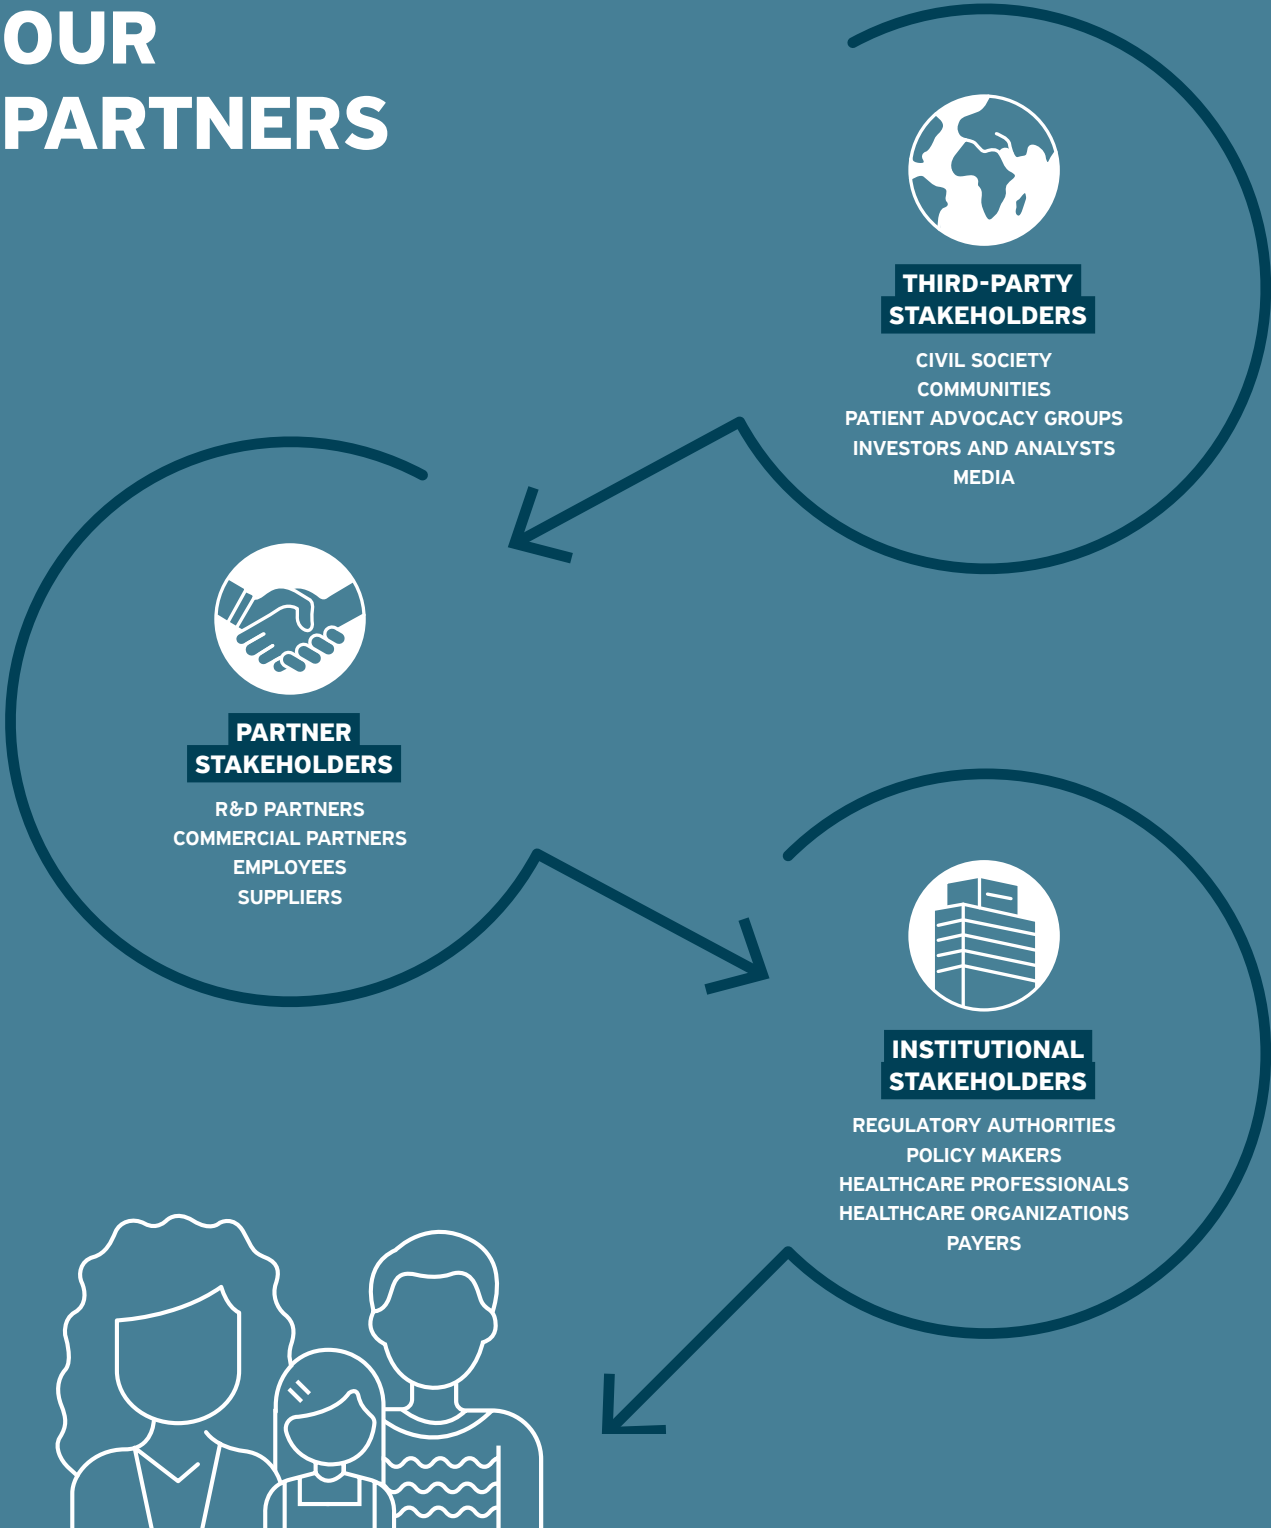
OUR PARTNERS

THIRD-PARTY STAKEHOLDERS

CIVIL SOCIETY
COMMUNITIES
PATIENT ADVOCACY GROUPS
INVESTORS AND ANALYSTS
MEDIA

PARTNER STAKEHOLDERS

R&D PARTNERS
COMMERCIAL PARTNERS
EMPLOYEES
SUPPLIERS

INSTITUTIONAL STAKEHOLDERS

REGULATORY AUTHORITIES
POLICY MAKERS
HEALTHCARE PROFESSIONALS
HEALTHCARE ORGANIZATIONS
PAYERS